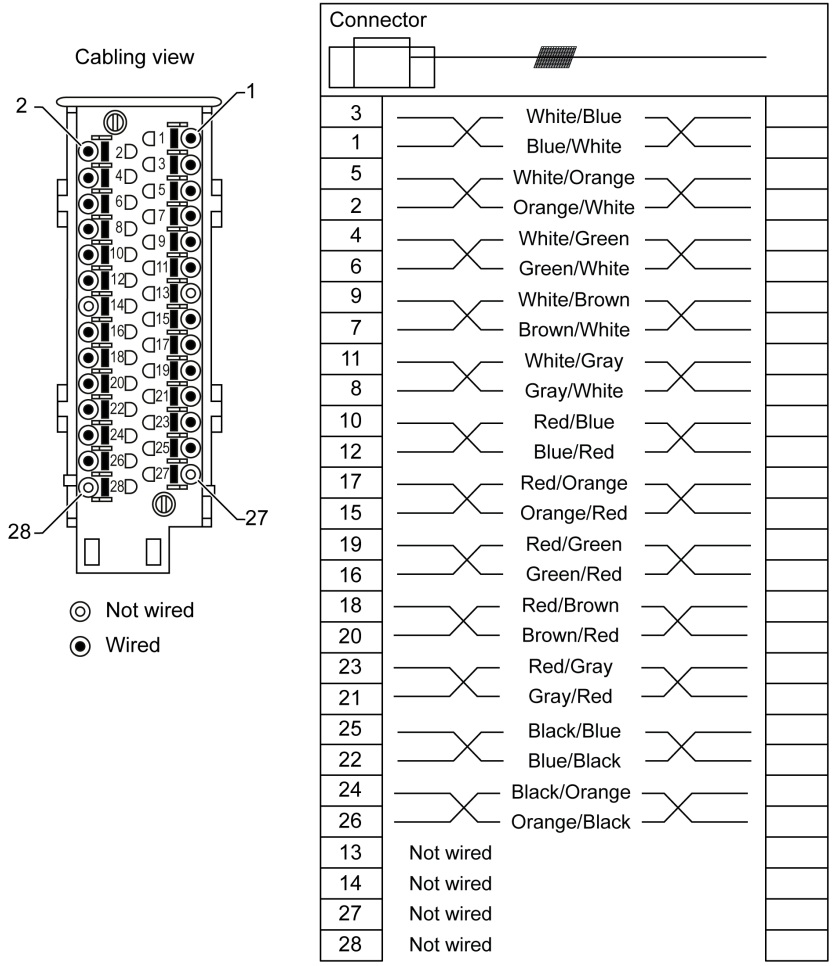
Cabling view

2
1
2
1
4
3
6
5
8
7
10
9
12
11
14
13
16
15
18
17
20
19
22
21
24
23
26
25
28
27
28
27

◎ Not wired
◉ Wired

Connector

| | | |
|---|---|---|
| 3 | White/Blue | |
| 1 | Blue/White | |
| 5 | White/Orange | |
| 2 | Orange/White | |
| 4 | White/Green | |
| 6 | Green/White | |
| 9 | White/Brown | |
| 7 | Brown/White | |
| 11 | White/Gray | |
| 8 | Gray/White | |
| 10 | Red/Blue | |
| 12 | Blue/Red | |
| 17 | Red/Orange | |
| 15 | Orange/Red | |
| 19 | Red/Green | |
| 16 | Green/Red | |
| 18 | Red/Brown | |
| 20 | Brown/Red | |
| 23 | Red/Gray | |
| 21 | Gray/Red | |
| 25 | Black/Blue | |
| 22 | Blue/Black | |
| 24 | Black/Orange | |
| 26 | Orange/Black | |
| 13 | Not wired | |
| 14 | Not wired | |
| 27 | Not wired | |
| 28 | Not wired | |